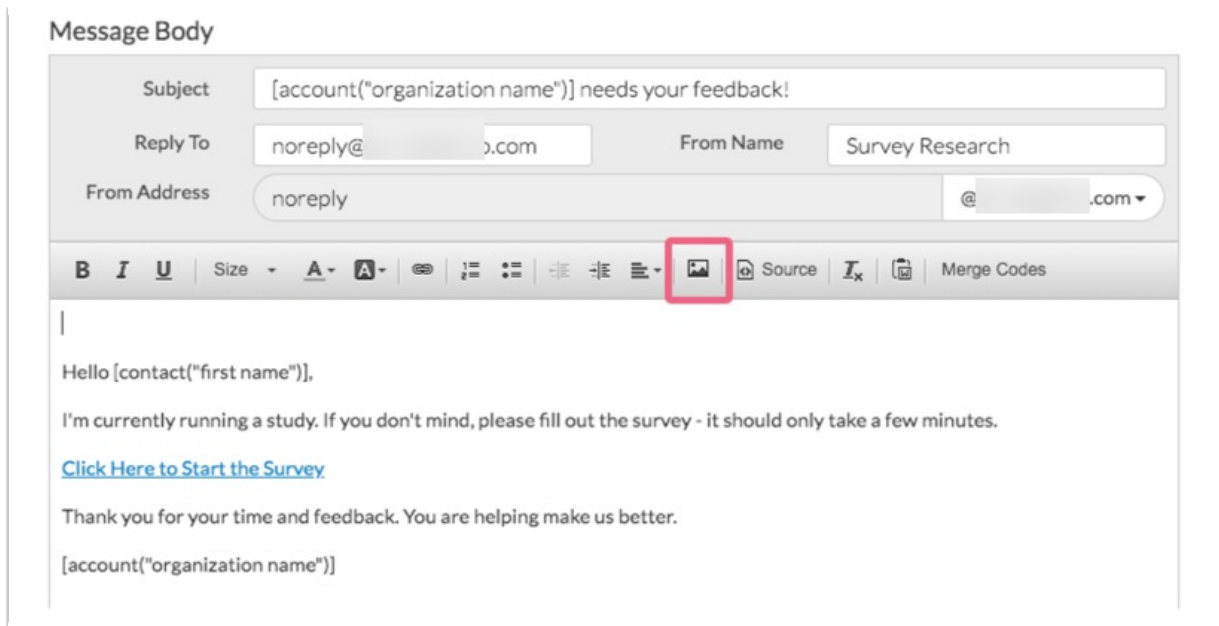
Message Body

Subject [account("organization name")] needs your feedback!

Reply To noreply@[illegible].com From Name Survey Research

From Address noreply @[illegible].com

B I U Size A A Source Merge Codes

Hello [contact("first name")],

I'm currently running a study. If you don't mind, please fill out the survey - it should only take a few minutes.

Click Here to Start the Survey

Thank you for your time and feedback. You are helping make us better.

[account("organization name")]